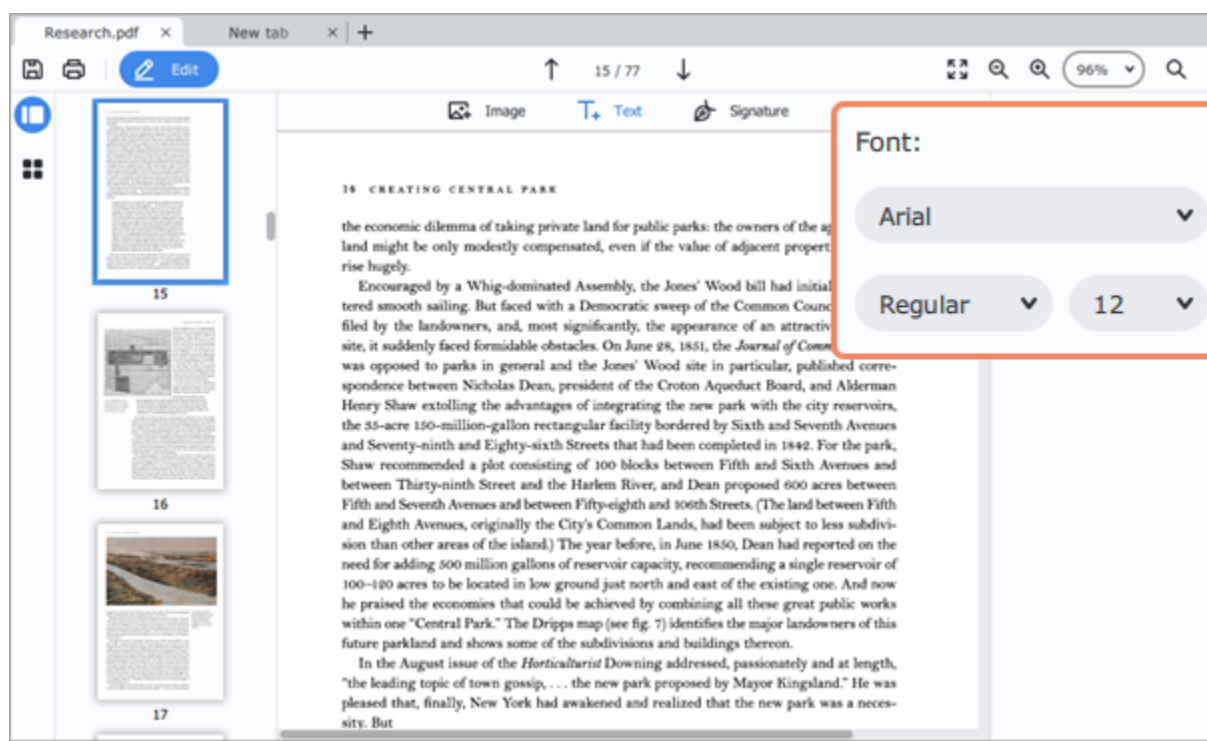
Research.pdf ×
New tab ×
+

Edit
15 / 77
96%

Image
Text
Signature

Font:
Arial
Regular
12

15
16
17

16 CREATING CENTRAL PARK

the economic dilemma of taking private land for public parks: the owners of the a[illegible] land might be only modestly compensated, even if the value of adjacent propert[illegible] rise hugely.

Encouraged by a Whig-dominated Assembly, the Jones' Wood bill had initial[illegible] tered smooth sailing. But faced with a Democratic sweep of the Common Counc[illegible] filed by the landowners, and, most significantly, the appearance of an attractiv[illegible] site, it suddenly faced formidable obstacles. On June 28, 1851, the Journal of Comm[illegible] was opposed to parks in general and the Jones' Wood site in particular, published correspondence between Nicholas Dean, president of the Croton Aqueduct Board, and Alderman Henry Shaw extolling the advantages of integrating the new park with the city reservoirs, the 35-acre 150-million-gallon rectangular facility bordered by Sixth and Seventh Avenues and Seventy-ninth and Eighty-sixth Streets that had been completed in 1842. For the park, Shaw recommended a plot consisting of 100 blocks between Fifth and Sixth Avenues and between Thirty-ninth Street and the Harlem River, and Dean proposed 600 acres between Fifth and Seventh Avenues and between Fifty-eighth and 106th Streets. (The land between Fifth and Eighth Avenues, originally the City's Common Lands, had been subject to less subdivision than other areas of the island.) The year before, in June 1850, Dean had reported on the need for adding 500 million gallons of reservoir capacity, recommending a single reservoir of 100–120 acres to be located in low ground just north and east of the existing one. And now he praised the economies that could be achieved by combining all these great public works within one "Central Park." The Dripps map (see fig. 7) identifies the major landowners of this future parkland and shows some of the subdivisions and buildings thereon.

In the August issue of the Horticulturist Downing addressed, passionately and at length, "the leading topic of town gossip, . . . the new park proposed by Mayor Kingsland." He was pleased that, finally, New York had awakened and realized that the new park was a necessity. But